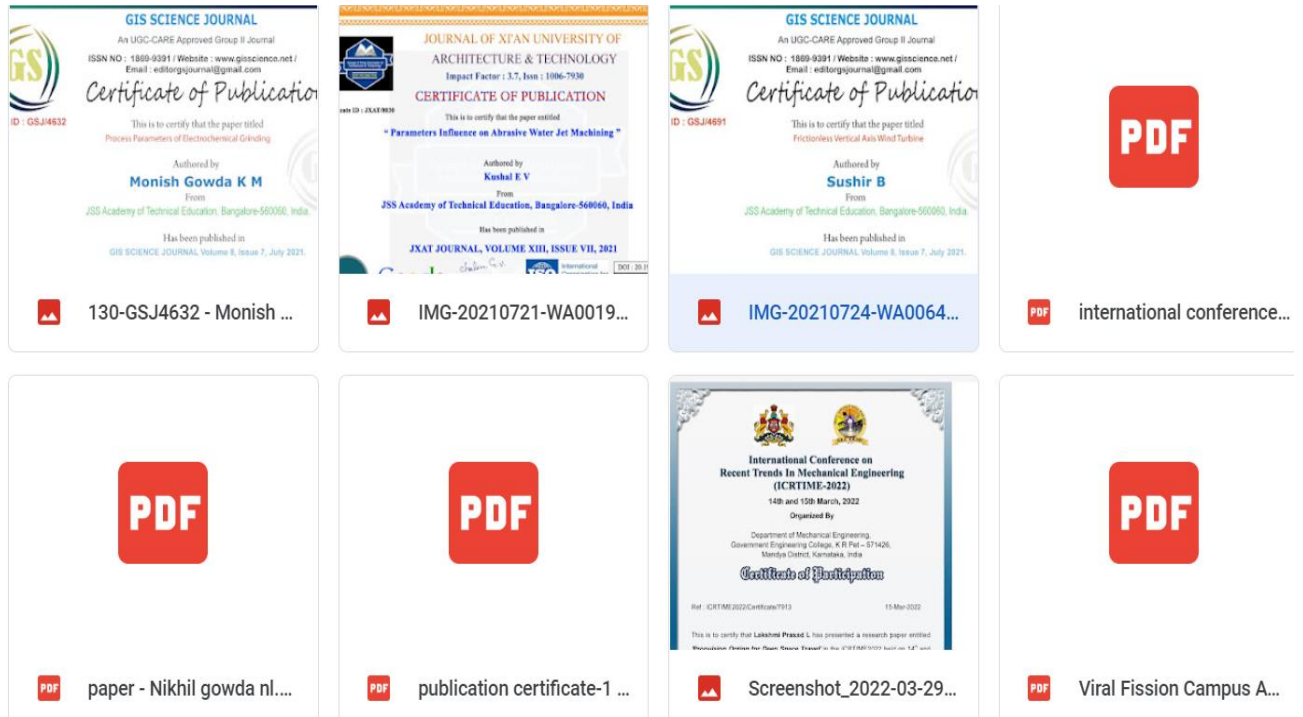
GIS SCIENCE JOURNAL
An UGC-CARE Approved Group II Journal
ISSN NO : 1869-9391 / Website : www.gisscience.net / Email : editorgsjournal@gmail.com
GS
Certificate of Publicatio
ID : GSJ/4632
This is to certify that the paper titled
Process Parameters of Electrochemical Grinding
Authored by
Monish Gowda K M
From
JSS Academy of Technical Education, Bangalore-560060, India.
Has been published in
GIS SCIENCE JOURNAL Volume 8, Issue 7, July 2021.

130-GSJ4632 - Monish ...

JOURNAL OF XI'AN UNIVERSITY OF ARCHITECTURE & TECHNOLOGY
Impact Factor : 3.7, Issn : 1006-7930
CERTIFICATE OF PUBLICATION
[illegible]te ID : JXAT/9030
This is to certify that the paper entitled
" Parameters Influence on Abrasive Water Jet Machining "
Authored by
Kushal E V
From
JSS Academy of Technical Education, Bangalore-560060, India
Has been published in
JXAT JOURNAL, VOLUME XIII, ISSUE VII, 2021
DOI : 20.1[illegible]

IMG-20210721-WA0019...

GIS SCIENCE JOURNAL
An UGC-CARE Approved Group II Journal
ISSN NO : 1869-9391 / Website : www.gisscience.net / Email : editorgsjournal@gmail.com
GS
Certificate of Publicatio
ID : GSJ/4691
This is to certify that the paper titled
Frictionless Vertical Axis Wind Turbine
Authored by
Sushir B
From
JSS Academy of Technical Education, Bangalore-560060, India.
Has been published in
GIS SCIENCE JOURNAL Volume 8, Issue 7, July 2021.

IMG-20210724-WA0064...

PDF
international conference...

PDF
paper - Nikhil gowda nl....

PDF
publication certificate-1 ...

International Conference on Recent Trends In Mechanical Engineering (ICRTIME-2022)
14th and 15th March, 2022
Organized By
Department of Mechanical Engineering, Government Engineering College, K R Pet – 571426, Mandya District, Karnataka, India
Certificate of Participation
Ref : ICRTIME2022/Certificate/7013
15-Mar-2022
This is to certify that Lakshmi Prasad L has presented a research paper entitled "Propulsion Option for Deep Space Travel" in the ICRTIME2022 held on 14th and

Screenshot_2022-03-29...

PDF
Viral Fission Campus A...